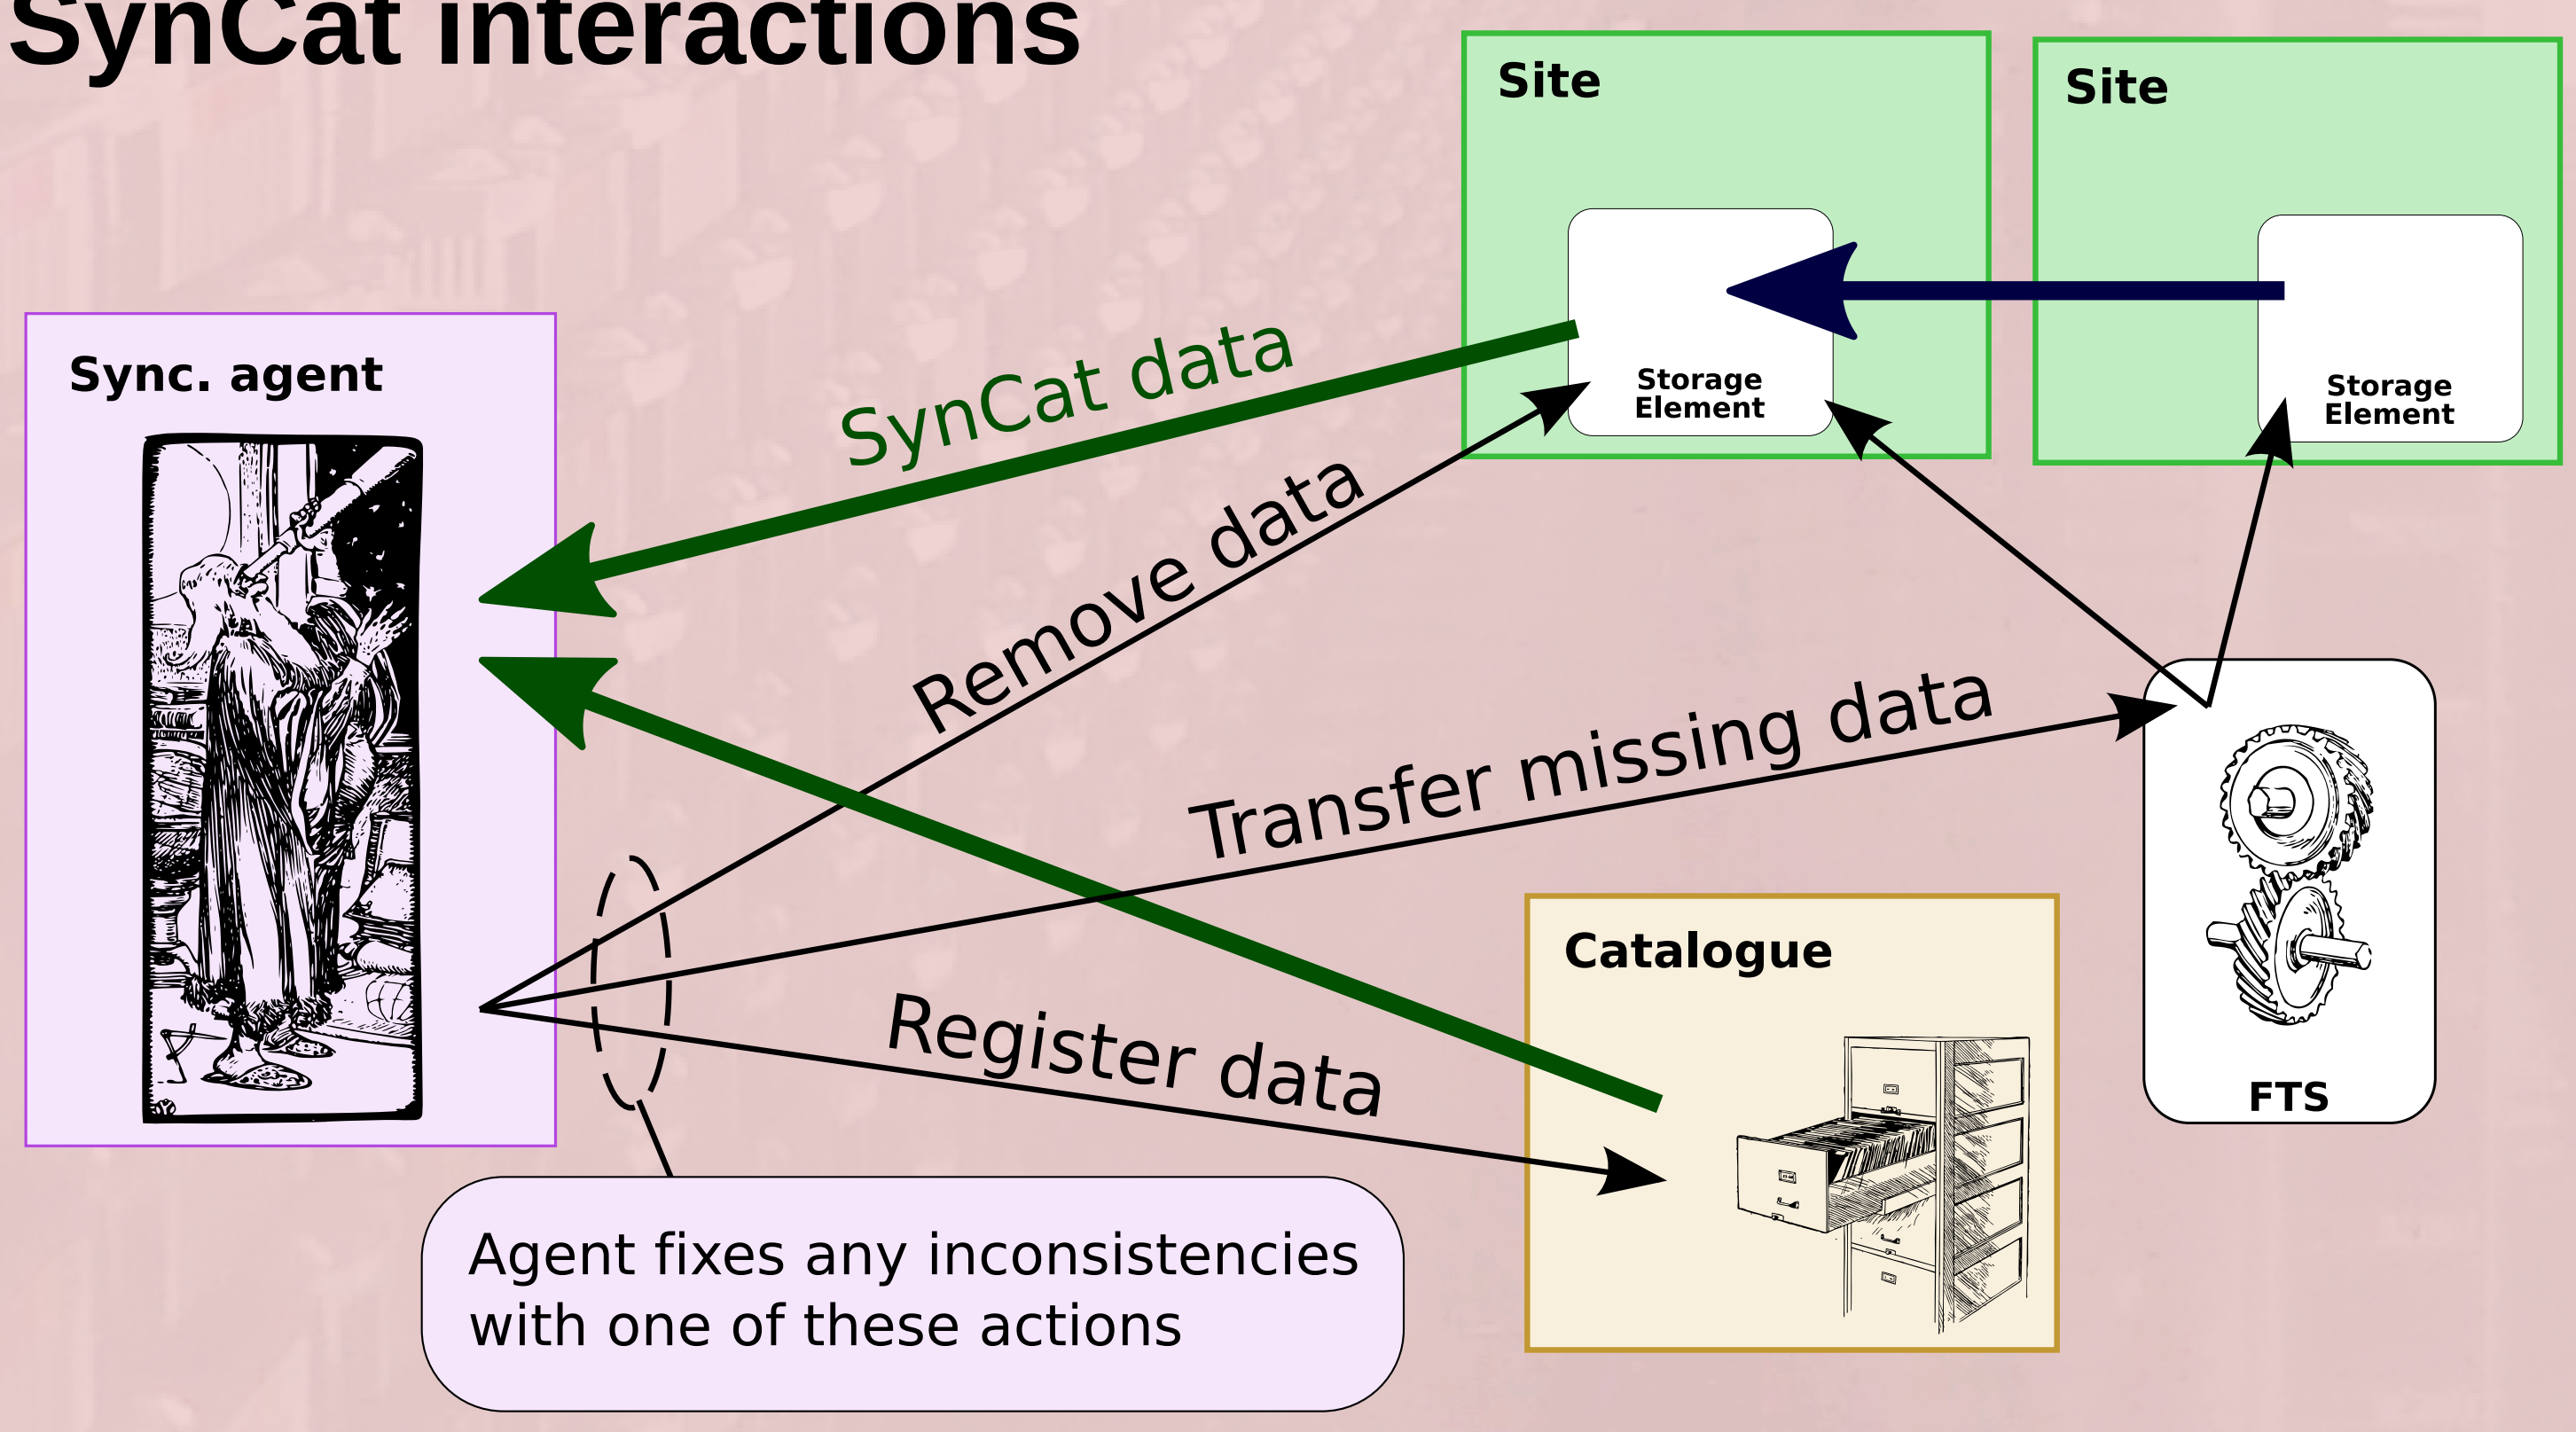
SynCat interactions

Site

Site

Sync. agent

Storage Element

Storage Element

SynCat data

Remove data

Transfer missing data

Register data

Catalogue

FTS

Agent fixes any inconsistencies with one of these actions